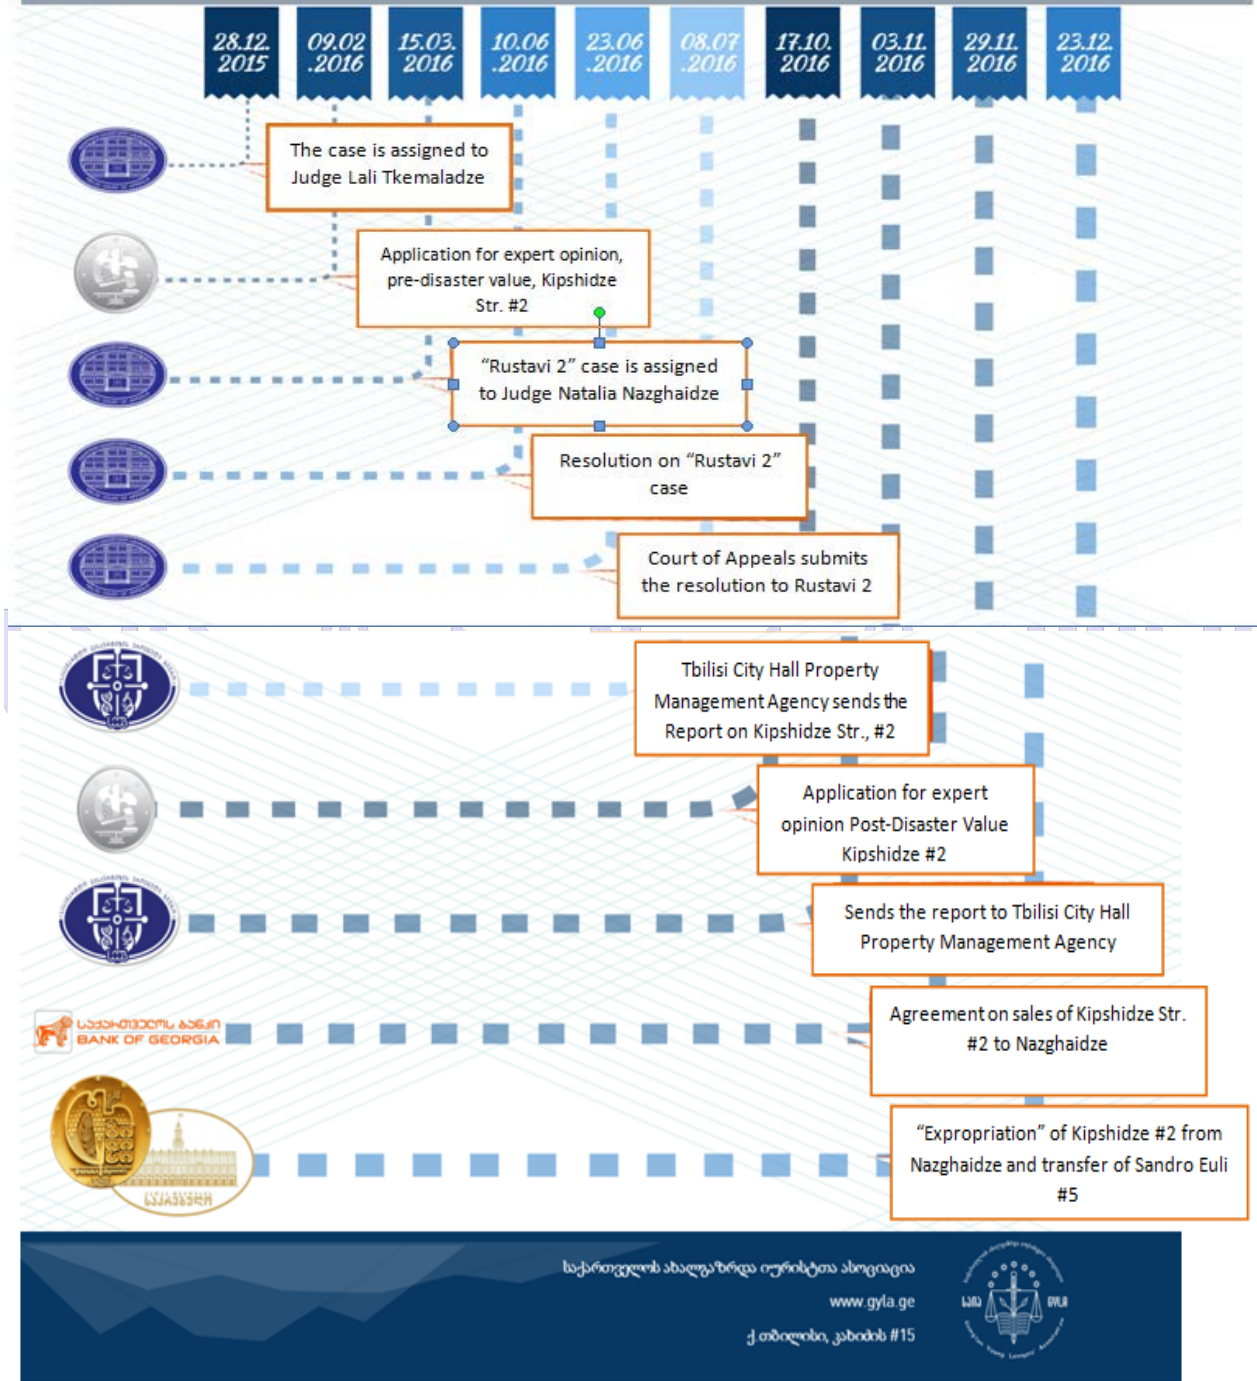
28.12.
2015

09.02
.2016

15.03.
2016

10.06
.2016

23.06
.2016

08.07
.2016

17.10.
2016

03.11.
2016

29.11.
2016

23.12.
2016

The case is assigned to Judge Lali Tkemaladze

Application for expert opinion, pre-disaster value, Kipshidze Str. #2

"Rustavi 2" case is assigned to Judge Natalia Nazghaidze

Resolution on "Rustavi 2" case

Court of Appeals submits the resolution to Rustavi 2

Tbilisi City Hall Property Management Agency sends the Report on Kipshidze Str., #2

Application for expert opinion Post-Disaster Value Kipshidze #2

Sends the report to Tbilisi City Hall Property Management Agency

საქართველოს ბანკი
BANK OF GEORGIA

Agreement on sales of Kipshidze Str. #2 to Nazghaidze

"Expropriation" of Kipshidze #2 from Nazghaidze and transfer of Sandro Euli #5

საქართველოს ახალგაზრდა იურისტთა ასოციაცია
www.gyla.ge
ქ.თბილისი, კრწანისის #15

საია
GYLA